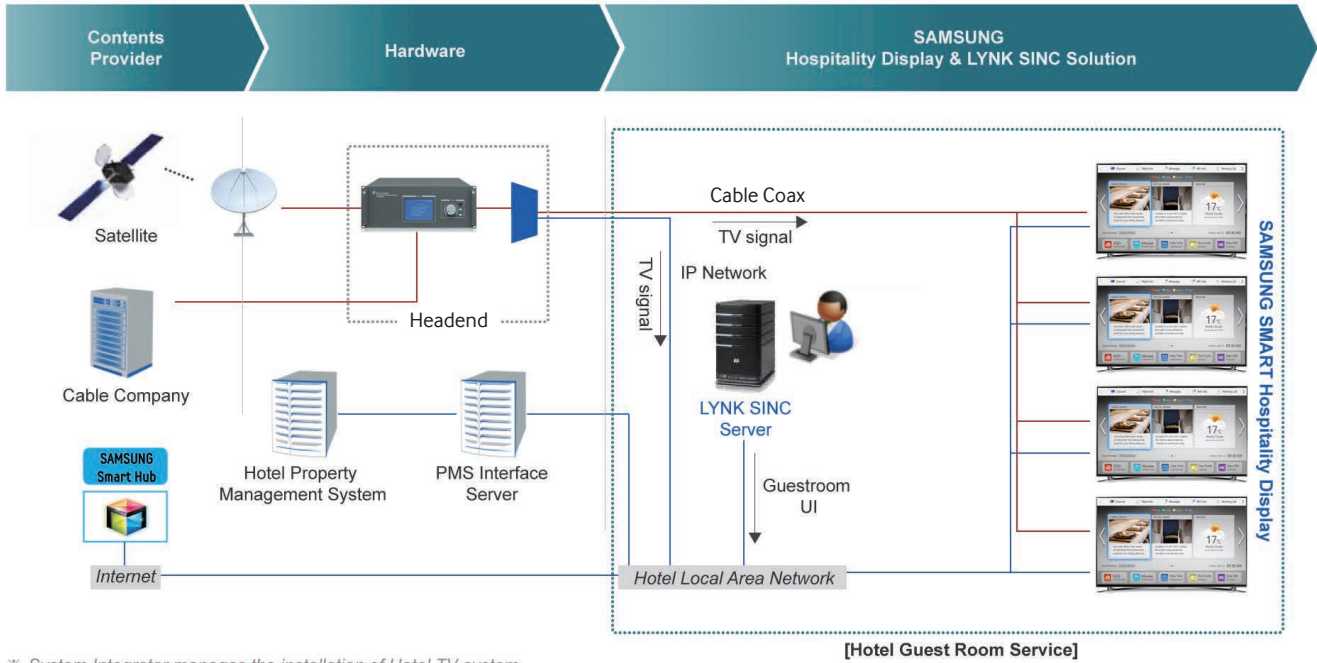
Contents Provider

Hardware

SAMSUNG
Hospitality Display & LYNK SINC Solution

Satellite

Cable Company

Headend

Cable Coax

TV signal

TV signal

IP Network

LYNK SINC Server

Guestroom UI

SAMSUNG Smart Hub

Hotel Property Management System

PMS Interface Server

Internet

Hotel Local Area Network

SAMSUNG SMART Hospitality Display

17°C

[Hotel Guest Room Service]

※ System Integrator manages the installation of Hotel TV system